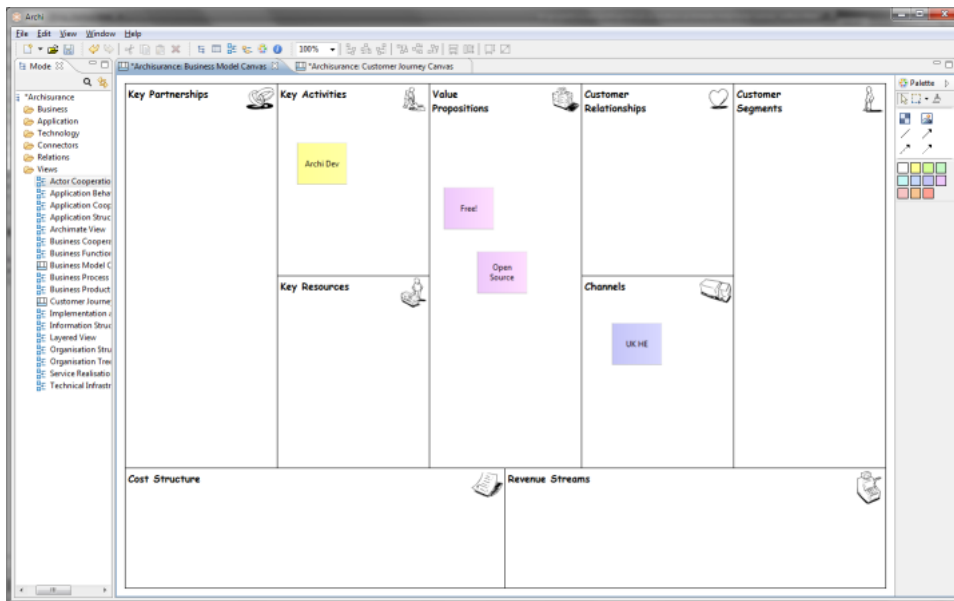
Archi

File Edit View Window Help

100%

Mode

*Archisurance: Business Model Canvas

*Archisurance: Customer Journey Canvas

Palette

*Archisurance
Business
Application
Technology
Connectors
Relations
Views
Actor Cooperatio
Application Beha
Application Coop
Application Struc
Archimate View
Business Coopera
Business Functior
Business Model C
Business Process
Business Product
Customer Journe
Implementation
Information Struc
Layered View
Organisation Stru
Organisation Tre
Service Realisatio
Technical Infrastr

Key Partnerships

Key Activities

Archi Dev

Key Resources

Value Propositions

Free!

Open Source

Customer Relationships

Channels

UK HE

Customer Segments

Cost Structure

Revenue Streams